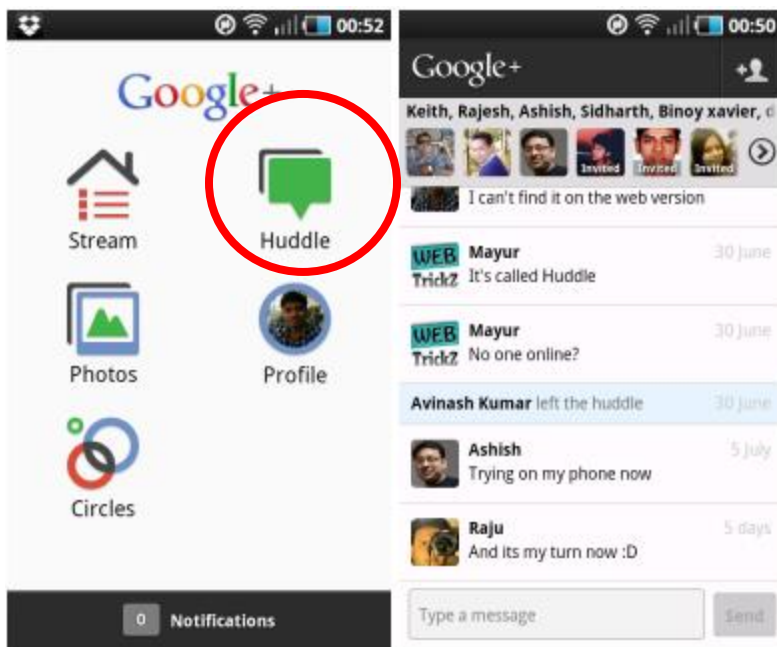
00:52

Google+

Stream

Huddle

Photos

Profile

Circles

0 Notifications

00:50

Google+

Keith, Rajesh, Ashish, Sidharth, Binoy xavier, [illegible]

Invited Invited Invited

I can't find it on the web version

WEB TrickZ Mayur 30 June
It's called Huddle

WEB TrickZ Mayur 30 June
No one online?

Avinash Kumar left the huddle 30 June

Ashish 5 July
Trying on my phone now

Raju 5 days
And its my turn now :D

Type a message

Send